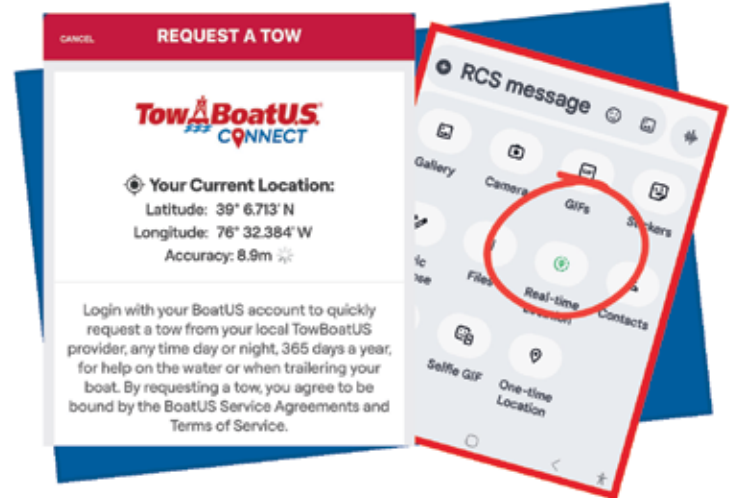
CANCEL

REQUEST A TOW

TowBoatU.S. CONNECT

Your Current Location:

Latitude: 39° 6.713' N

Longitude: 76° 32.384' W

Accuracy: 8.9m

Login with your BoatUS account to quickly request a tow from your local TowBoatUS provider, any time day or night, 365 days a year, for help on the water or when trailering your boat. By requesting a tow, you agree to be bound by the BoatUS Service Agreements and Terms of Service.

RCS message

Gallery

Camera

GIFs

Stickers

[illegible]

Files

Real-time location

Contacts

Selfie GIF

One-time Location